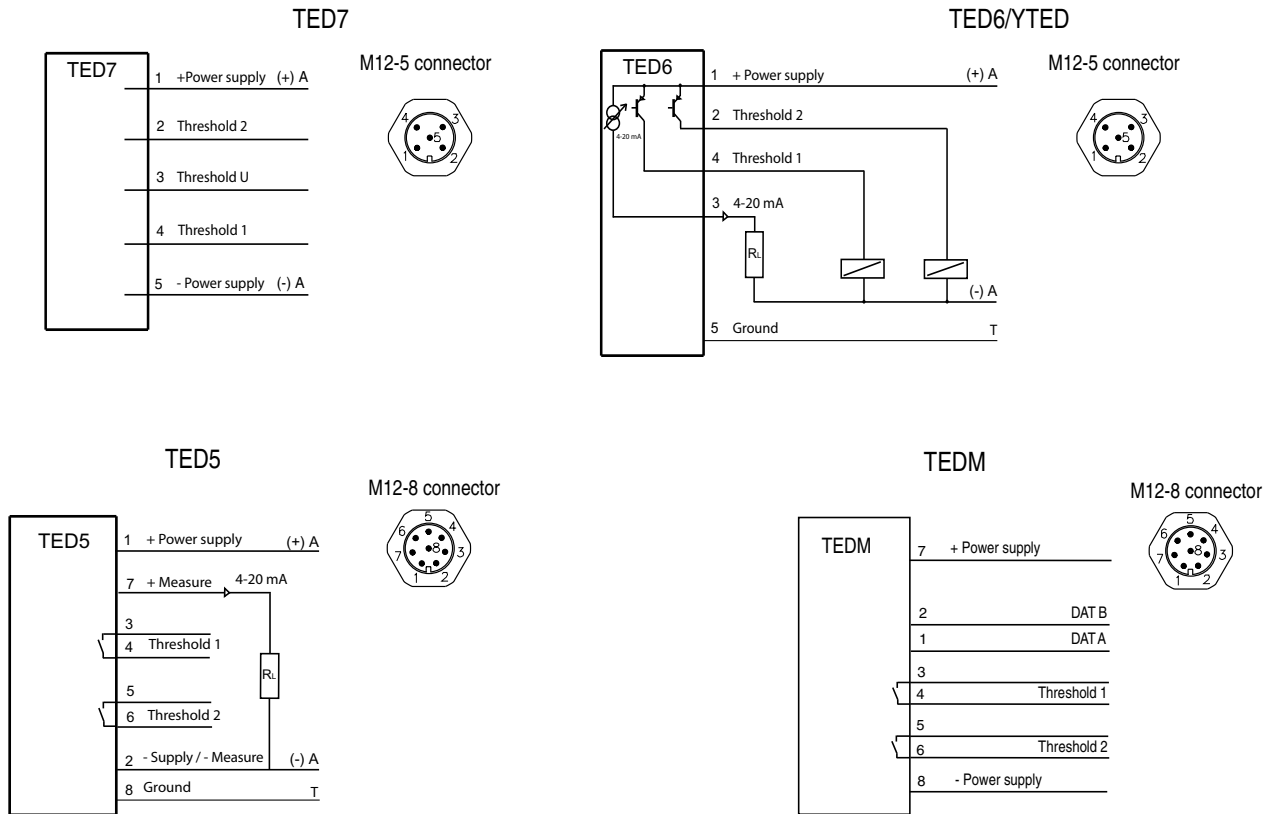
TED7

TED7

1 +Power supply (+) A

2 Threshold 2

3 Threshold U

4 Threshold 1

5 - Power supply (-) A

M12-5 connector

4 3
5
1 2

TED6/YTED

TED6

4-20 mA

1 + Power supply (+) A

2 Threshold 2

4 Threshold 1

3 4-20 mA

$R_L$

(-) A

5 Ground T

M12-5 connector

4 3
5
1 2

TED5

TED5

1 + Power supply (+) A

7 + Measure 4-20 mA

3
4 Threshold 1

5
6 Threshold 2

$R_L$

2 - Supply / - Measure (-) A

8 Ground T

M12-8 connector

5
6 4
7 8 3
1 2

TEDM

TEDM

7 + Power supply

2 DAT B

1 DAT A

3
4 Threshold 1

5
6 Threshold 2

8 - Power supply

M12-8 connector

5
6 4
7 8 3
1 2